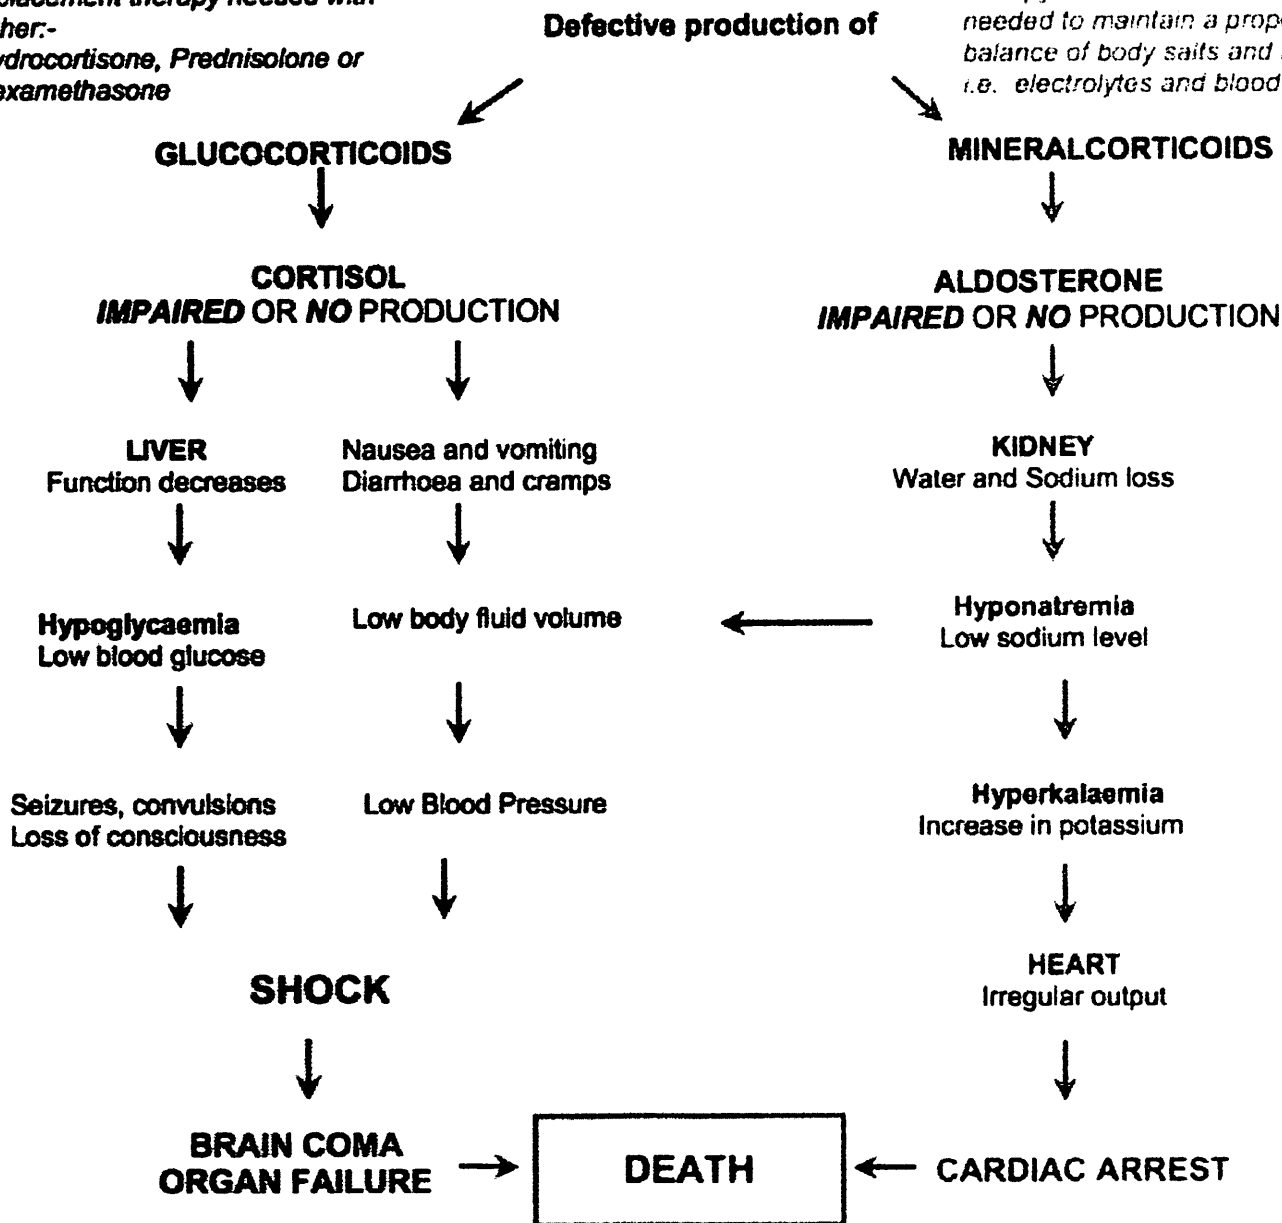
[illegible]placement therapy needed wi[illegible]
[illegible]her:-
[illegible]ydrocortisone, Prednisolone or
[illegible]examethasone

Defective production of

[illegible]
needed to maintain a prop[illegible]
balance of body salts and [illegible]
i.e. electrolytes and blood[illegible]

GLUCOCORTICOIDS

MINERALCORTICOIDS

CORTISOL
*IMPAIRED* OR *NO* PRODUCTION

ALDOSTERONE
*IMPAIRED* OR *NO* PRODUCTION

LIVER
Function decreases

Nausea and vomiting
Diarrhoea and cramps

KIDNEY
Water and Sodium loss

Hypoglycaemia
Low blood glucose

Low body fluid volume

Hyponatremia
Low sodium level

Seizures, convulsions
Loss of consciousness

Low Blood Pressure

Hyperkalaemia
Increase in potassium

SHOCK

HEART
Irregular output

BRAIN COMA
ORGAN FAILURE

DEATH

CARDIAC ARREST